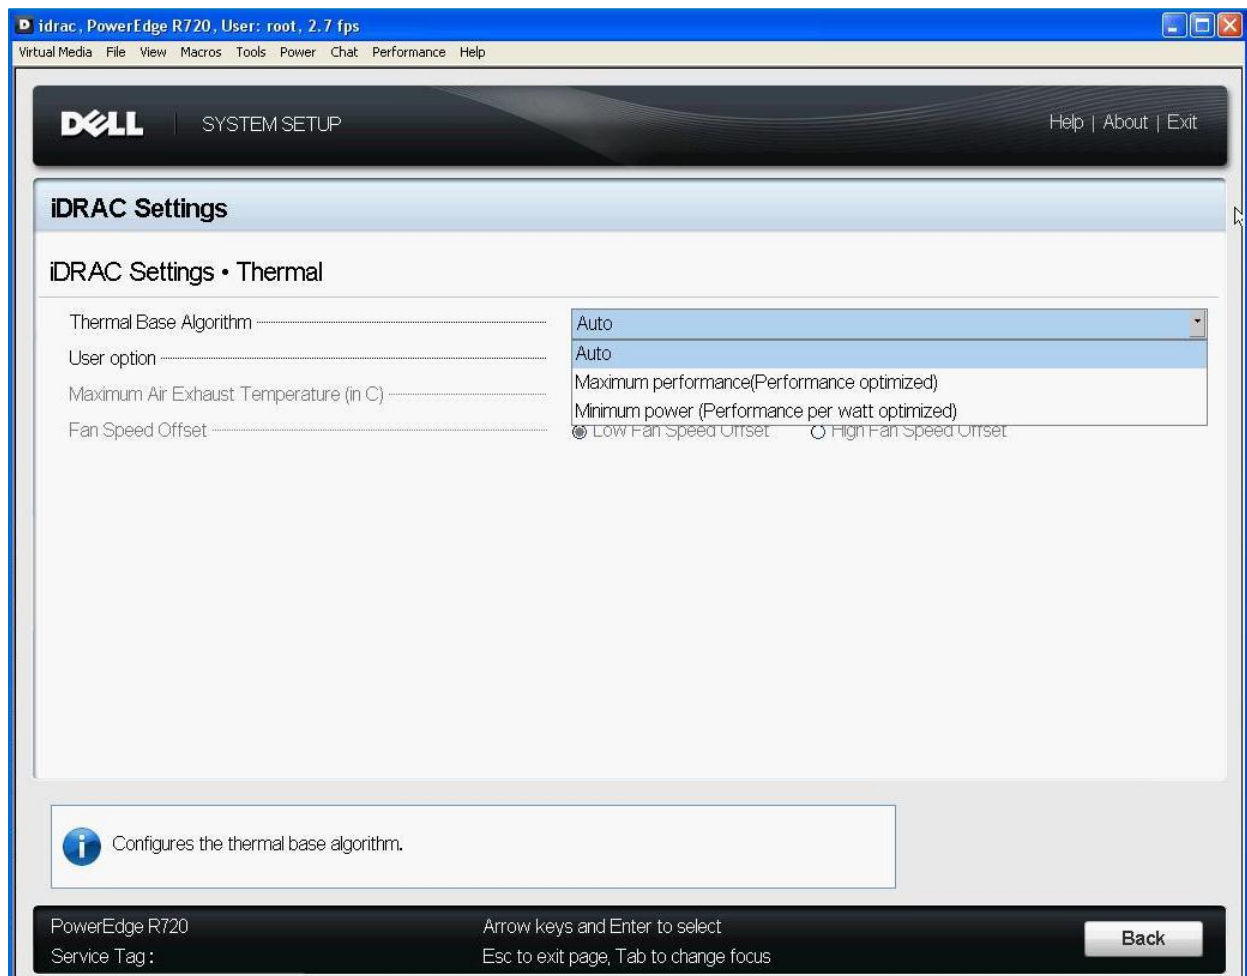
idrac, PowerEdge R720, User: root, 2.7 fps

Virtual Media File View Macros Tools Power Chat Performance Help

DELL SYSTEM SETUP

Help | About | Exit

iDRAC Settings

iDRAC Settings • Thermal

Thermal Base Algorithm

Auto

Auto

Maximum performance(Performance optimized)

Minimum power (Performance per watt optimized)

User option

Maximum Air Exhaust Temperature (in C)

Fan Speed Offset

Low Fan Speed Offset

High Fan Speed Offset

Configures the thermal base algorithm.

PowerEdge R720

Service Tag:

Arrow keys and Enter to select

Esc to exit page, Tab to change focus

Back